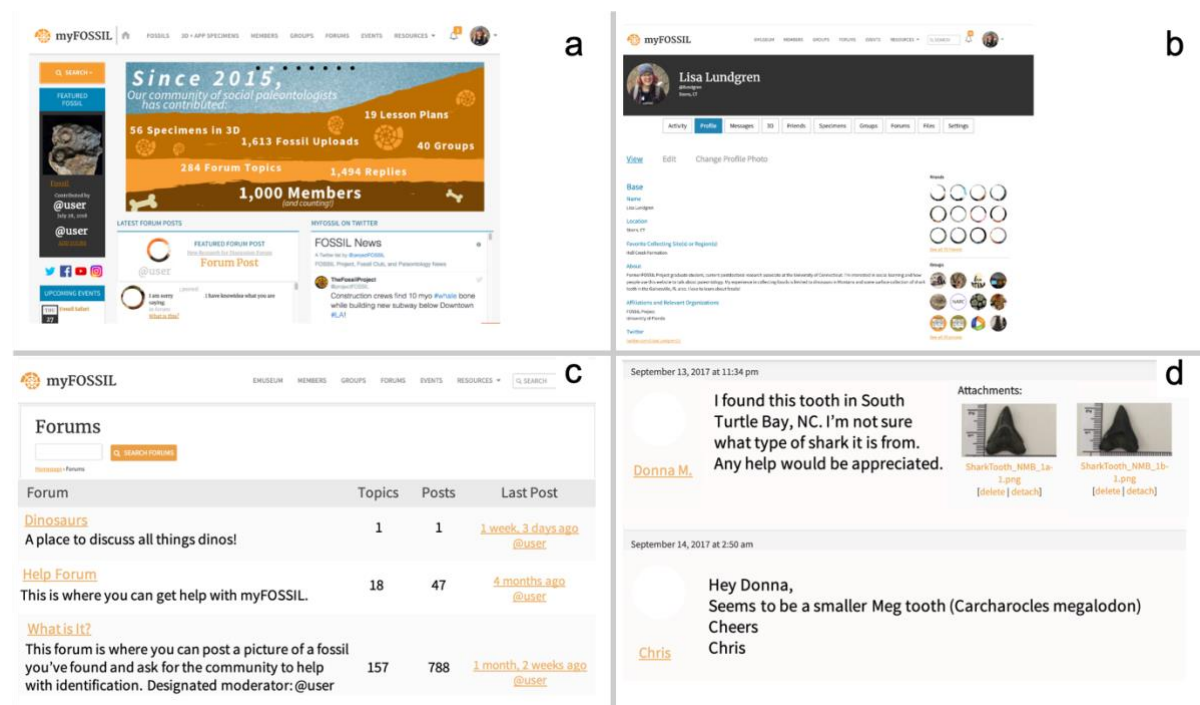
a

myFOSSIL FOSSILS 3D + APP SPECIMENS MEMBERS GROUPS FORUMS EVENTS RESOURCES

SEARCH

FEATURED FOSSIL

Fossil
Contributed by
@user
July 28, 2018

@user

Since 2015, Our community of social paleontologists has contributed:

56 Specimens in 3D
19 Lesson Plans
1,613 Fossil Uploads
40 Groups
284 Forum Topics
1,494 Replies
1,000 Members (and counting!)

LATEST FORUM POSTS

FEATURED FORUM POST
Forum Post
@user

I am sorry saying.
I have knowledge what you are
What is this?

MYFOSSIL ON TWITTER

FOSSIL News
A Twitter list by @myFOSSIL
FOSSIL Project, Fossil Club, and Paleontology News

TheFossilProject
Construction crews find 10 myo #whale bone while building new subway below Downtown #LA!

UPCOMING EVENTS

b

myFOSSIL EMUSEUM MEMBERS GROUPS FORUMS EVENTS RESOURCES

Lisa Lundgren

Activity Profile Messages 3D Friends Specimens Groups Forums Files Settings

View Edit Change Profile Photo

Base
Name
Lisa Lundgren
Location
Storrs, CT
Favorite Collecting Site(s) or Region(s)
Hell Creek Formation
About
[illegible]
Affiliations and Relevant Organizations
FOSSIL Project
University of Florida
Twitter

Friends
Groups

c

myFOSSIL EMUSEUM MEMBERS GROUPS FORUMS EVENTS RESOURCES SEARCH

Forums

SEARCH FORUMS

Homepage › Forums

| Forum | Topics | Posts | Last Post |
|---|---|---|---|
| Dinosaurs<br>A place to discuss all things dinos! | 1 | 1 | 1 week, 3 days ago<br>@user |
| Help Forum<br>This is where you can get help with myFOSSIL. | 18 | 47 | 4 months ago<br>@user |
| What is It?<br>This forum is where you can post a picture of a fossil you've found and ask for the community to help with identification. Designated moderator: @user | 157 | 788 | 1 month, 2 weeks ago<br>@user |

d

September 13, 2017 at 11:34 pm

Donna M.

I found this tooth in South Turtle Bay, NC. I'm not sure what type of shark it is from. Any help would be appreciated.

Attachments:
SharkTooth_NMB_1a-1.png
[delete | detach]
SharkTooth_NMB_1b-1.png
[delete | detach]

September 14, 2017 at 2:50 am

Chris

Hey Donna,
Seems to be a smaller Meg tooth (Carcharocles megalodon)
Cheers
Chris